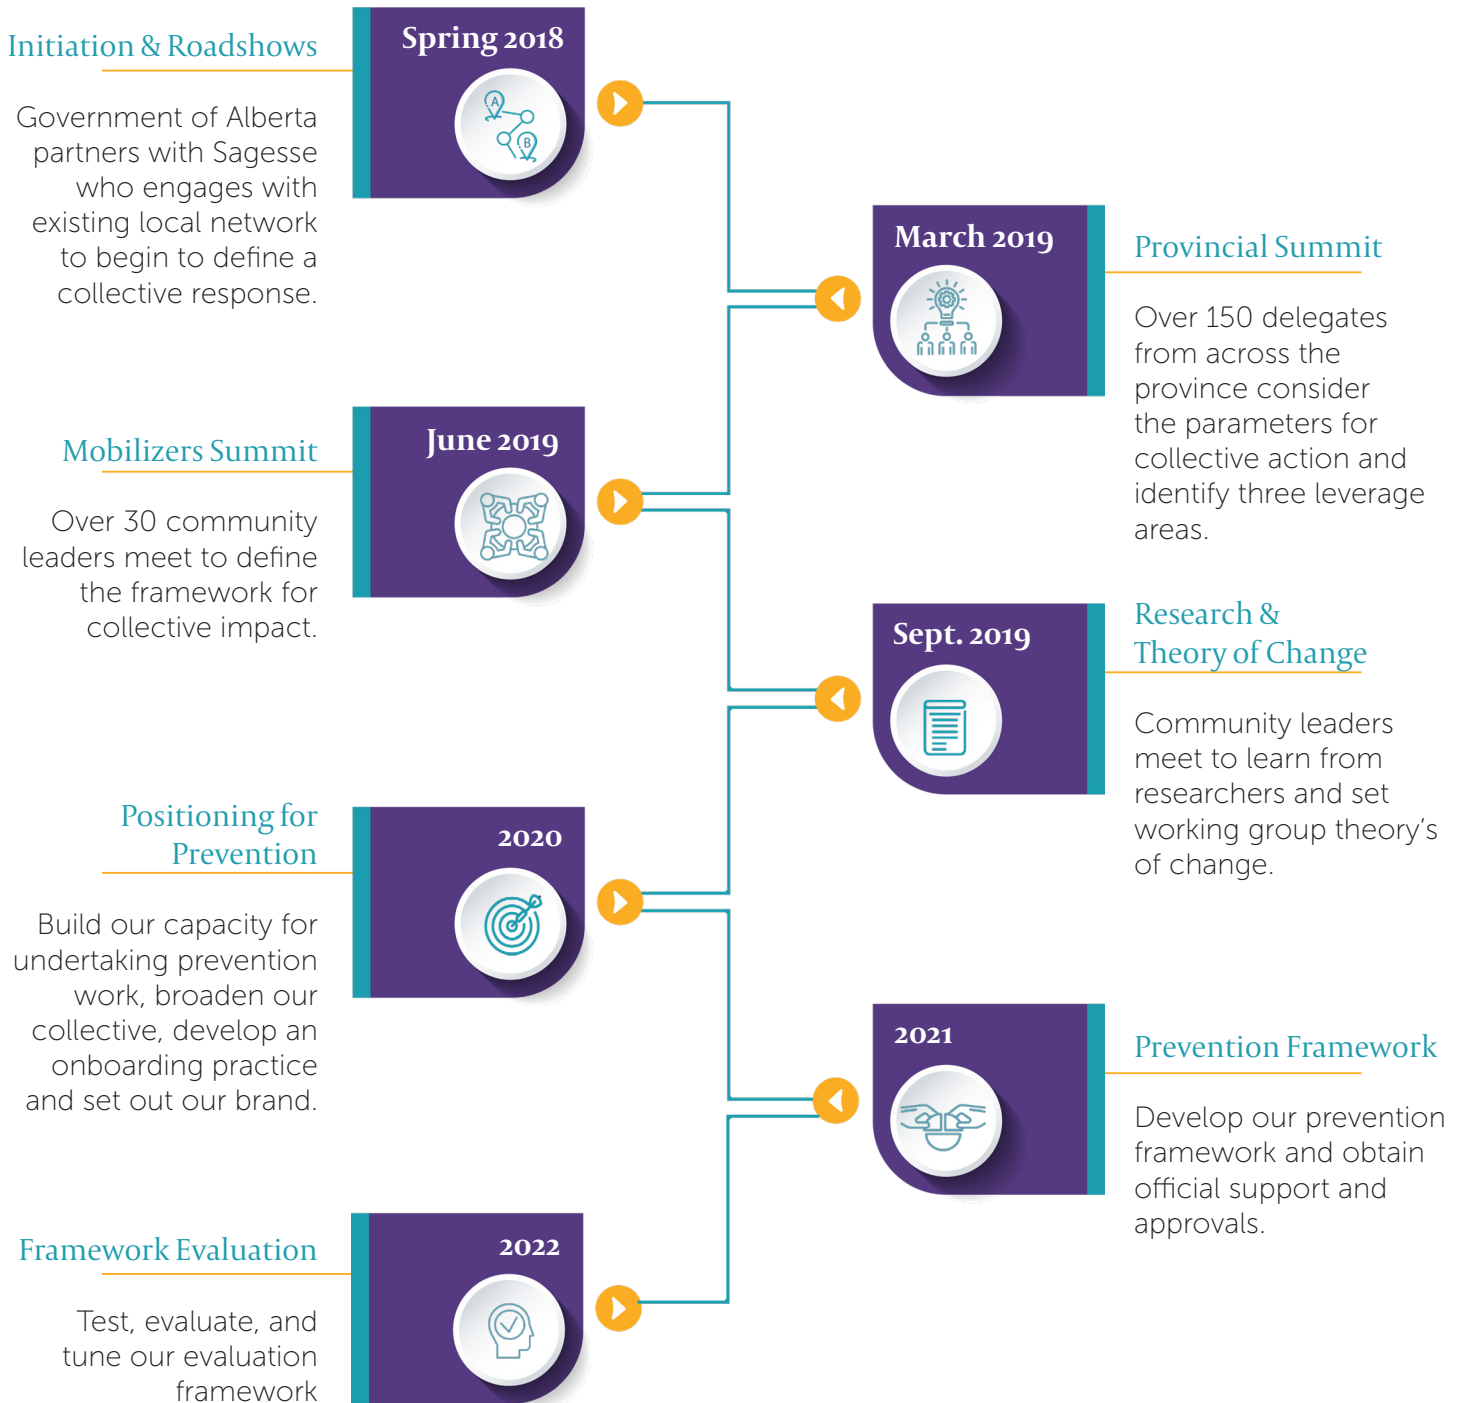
Initiation & Roadshows

Spring 2018

Government of Alberta partners with Sagesse who engages with existing local network to begin to define a collective response.

March 2019

Provincial Summit

Over 150 delegates from across the province consider the parameters for collective action and identify three leverage areas.

Mobilizers Summit

June 2019

Over 30 community leaders meet to define the framework for collective impact.

Sept. 2019

Research & Theory of Change

Community leaders meet to learn from researchers and set working group theory's of change.

Positioning for Prevention

2020

Build our capacity for undertaking prevention work, broaden our collective, develop an onboarding practice and set out our brand.

2021

Prevention Framework

Develop our prevention framework and obtain official support and approvals.

Framework Evaluation

2022

Test, evaluate, and tune our evaluation framework